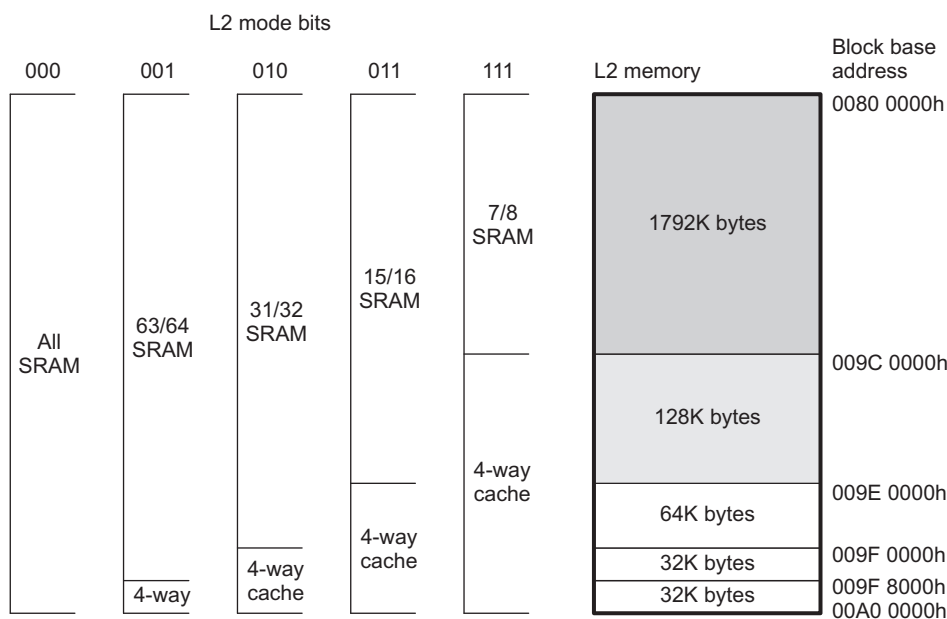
L2 mode bits

000

001

010

011

111

L2 memory

Block base address

All SRAM

63/64 SRAM

4-way

31/32 SRAM

4-way cache

15/16 SRAM

4-way cache

7/8 SRAM

4-way cache

1792K bytes

128K bytes

64K bytes

32K bytes

32K bytes

0080 0000h

009C 0000h

009E 0000h

009F 0000h

009F 8000h

00A0 0000h